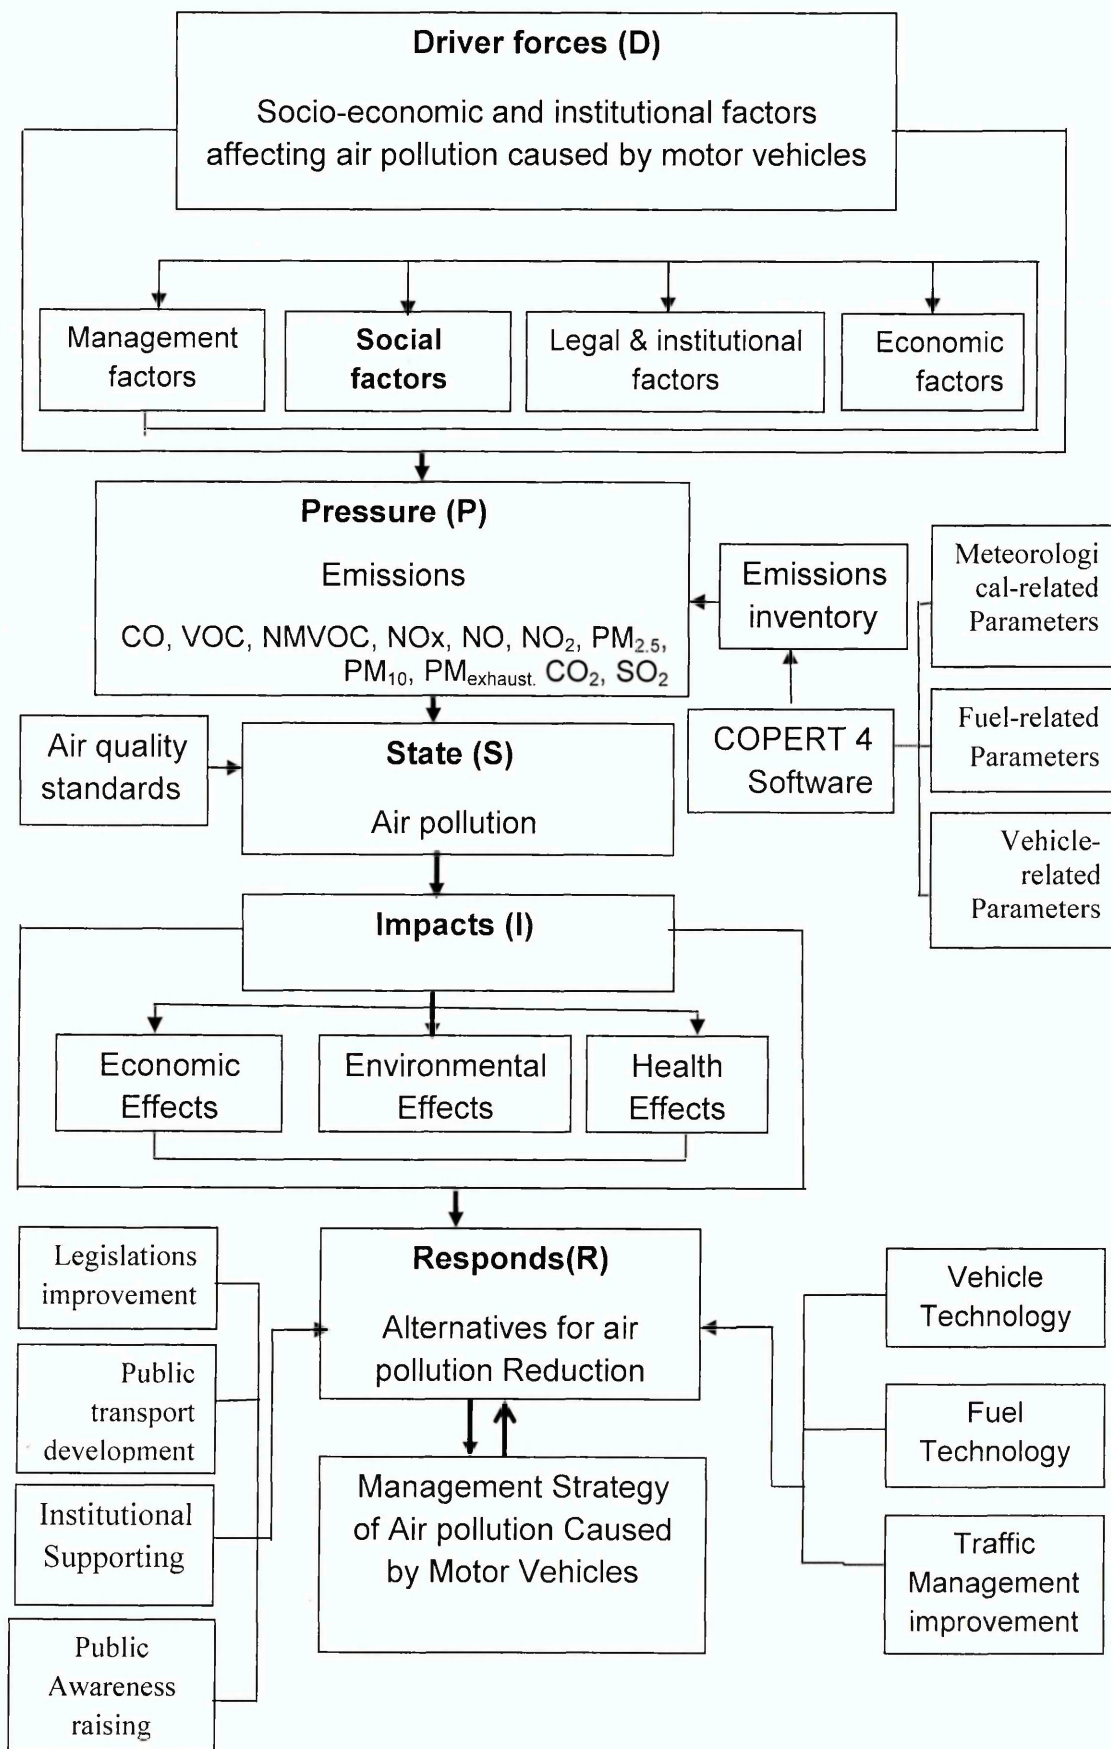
Driver forces (D)

Socio-economic and institutional factors affecting air pollution caused by motor vehicles

Management factors

Social factors

Legal & institutional factors

Economic factors

Pressure (P)

Emissions

CO, VOC, NMVOC, NOx, NO, $NO_2$, $PM_{2.5}$, $PM_{10}$, $PM_{exhaust.}$ $CO_2$, $SO_2$

Emissions inventory

Meteorological-related Parameters

Fuel-related Parameters

Vehicle-related Parameters

COPERT 4 Software

Air quality standards

State (S)

Air pollution

Impacts (I)

Economic Effects

Environmental Effects

Health Effects

Legislations improvement

Public transport development

Institutional Supporting

Public Awareness raising

Responds(R)

Alternatives for air pollution Reduction

Management Strategy of Air pollution Caused by Motor Vehicles

Vehicle Technology

Fuel Technology

Traffic Management improvement